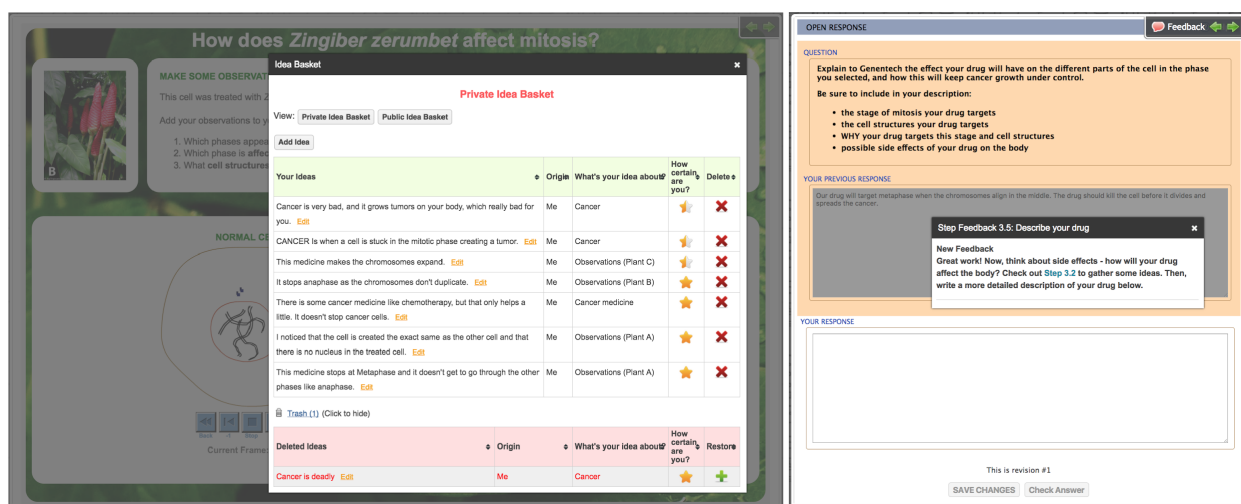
How does Zingiber zerumbet affect mitosis?

B

MAKE SOME OBSERVA

This cell was treated with Z

Add your observations to y

1. Which phases appe
2. Which phase is affec
3. What cell structures

NORMAL C

Back Stop

Current Frame

Idea Basket

Private Idea Basket

View: Private Idea Basket Public Idea Basket

Add Idea

| Your Ideas | Origin | What's your idea about? | How certain are you? | Delete |
|---|---|---|---|---|
| Cancer is very bad, and it grows tumors on your body, which really bad for you. Edit | Me | Cancer | | ✖ |
| CANCER Is when a cell is stuck in the mitotic phase creating a tumor. Edit | Me | Cancer | | ✖ |
| This medicine makes the chromosomes expand. Edit | Me | Observations (Plant C) | | ✖ |
| It stops anaphase as the chromosomes don't duplicate. Edit | Me | Observations (Plant B) | | ✖ |
| There is some cancer medicine like chemotherapy, but that only helps a little. It doesn't stop cancer cells. Edit | Me | Cancer medicine | | ✖ |
| I noticed that the cell is created the exact same as the other cell and that there is no nucleus in the treated cell. Edit | Me | Observations (Plant A) | | ✖ |
| This medicine stops at Metaphase and it doesn't get to go through the other phases like anaphase. Edit | Me | Observations (Plant A) | | ✖ |

Trash (1) (Click to hide)

| Deleted Ideas | Origin | What's your idea about? | How certain are you? | Restore |
|---|---|---|---|---|
| Cancer is deadly Edit | Me | Cancer | | ✚ |

OPEN RESPONSE

Feedback

QUESTION

Explain to Genentech the effect your drug will have on the different parts of the cell in the phase you selected, and how this will keep cancer growth under control.

Be sure to include in your description:

• the stage of mitosis your drug targets
• the cell structures your drug targets
• WHY your drug targets this stage and cell structures
• possible side effects of your drug on the body

YOUR PREVIOUS RESPONSE

Our drug will target metaphase when the chromosomes align in the middle. The drug should kill the cell before it divides and spreads the cancer.

Step Feedback 3.5: Describe your drug

New Feedback

Great work! Now, think about side effects - how will your drug affect the body? Check out Step 3.2 to gather some ideas. Then, write a more detailed description of your drug below.

YOUR RESPONSE

This is revision #1

SAVE CHANGES Check Answer